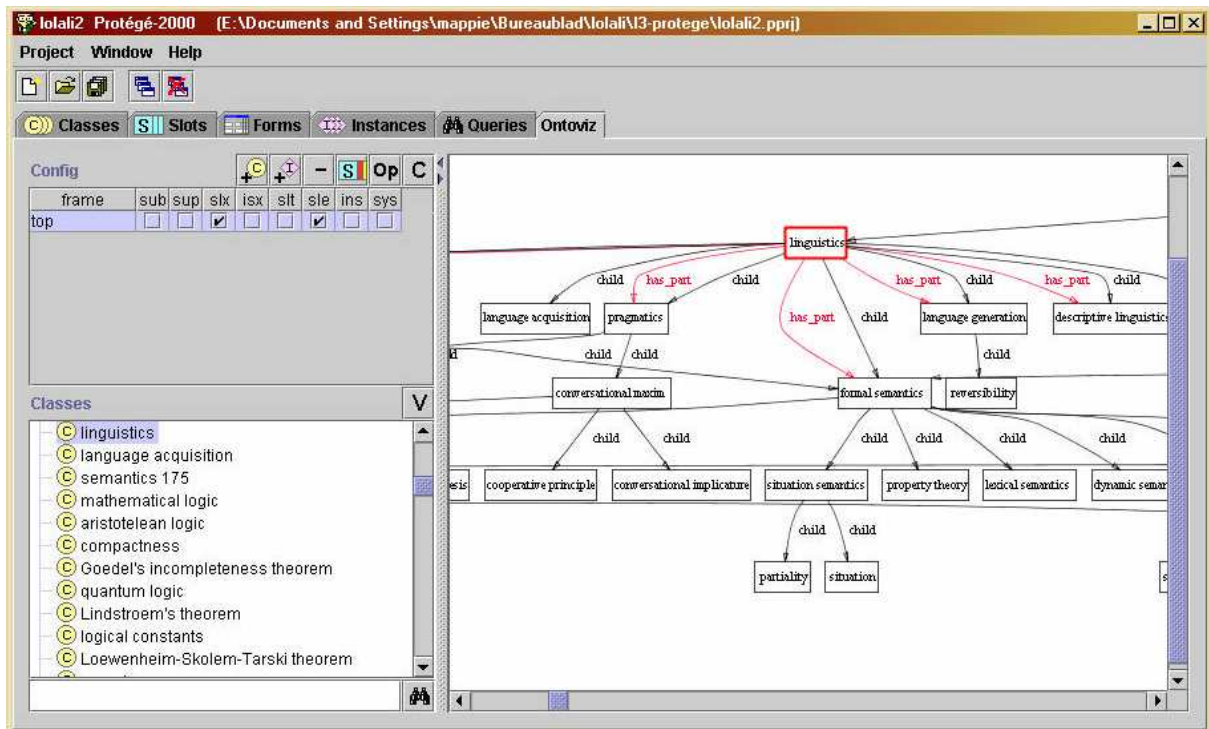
lolali2 Protégé-2000 (E:\Documents and Settings\mappie\Bureaublad\lolali\l3-protege\lolali2.pprj)

Project Window Help

Classes Slots Forms Instances Queries Ontoviz

Config

| frame | sub | sup | slx | isx | slt | sle | ins | sys |
|---|---|---|---|---|---|---|---|---|
| top | | | ✔ | | | ✔ | | |

Classes V

linguistics
language acquisition
semantics 175
mathematical logic
aristotelean logic
compactness
Goedel's incompleteness theorem
quantum logic
Lindstroem's theorem
logical constants
Loewenheim-Skolem-Tarski theorem

linguistics
child has_part child has_part child has_part child
language acquisition pragmatics has_part child language generation descriptive linguistics
child child child
conversational maxim formal semantics reversibility
child child child child child child
esis cooperative principle conversational implicature situation semantics property theory lexical semantics dynamic seman
child child
partiality situation